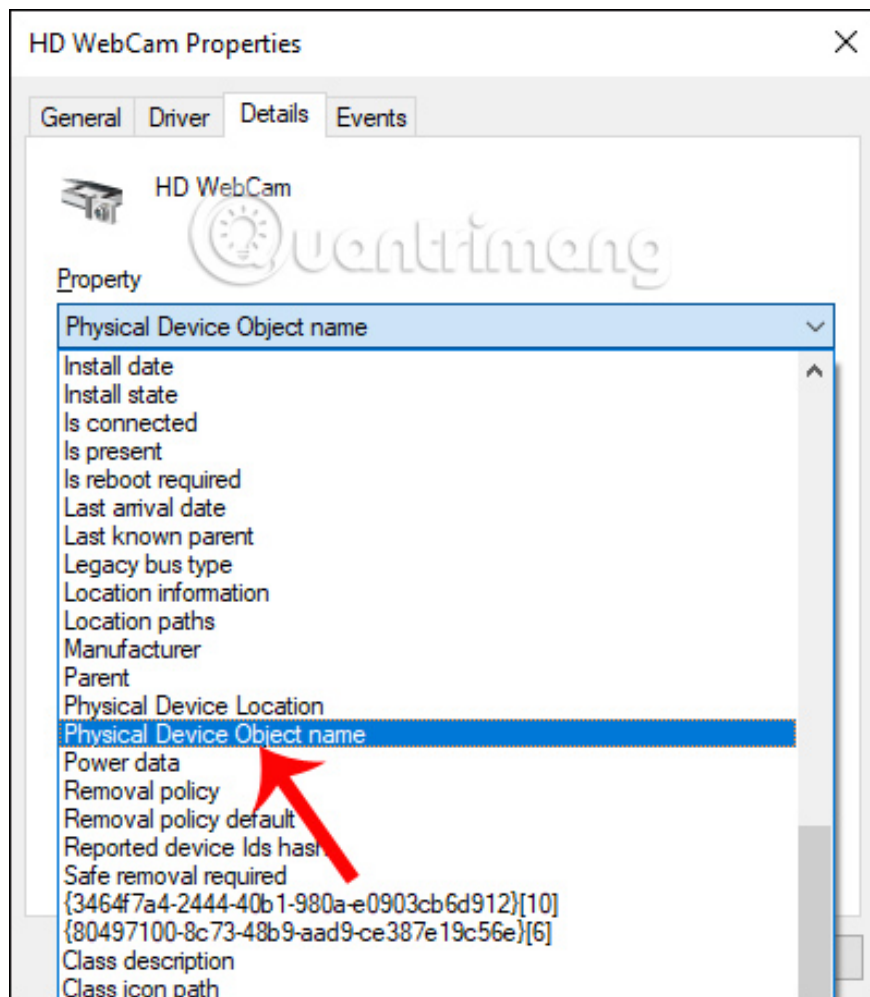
HD WebCam Properties

General Driver Details Events

HD WebCam

Quantrimang

Property

Physical Device Object name

Install date
Install state
Is connected
Is present
Is reboot required
Last arrival date
Last known parent
Legacy bus type
Location information
Location paths
Manufacturer
Parent
Physical Device Location
Physical Device Object name
Power data
Removal policy
Removal policy default
Reported device Ids hash
Safe removal required
{3464f7a4-2444-40b1-980a-e0903cb6d912}[10]
{80497100-8c73-48b9-aad9-ce387e19c56e}[6]
Class description
Class icon path